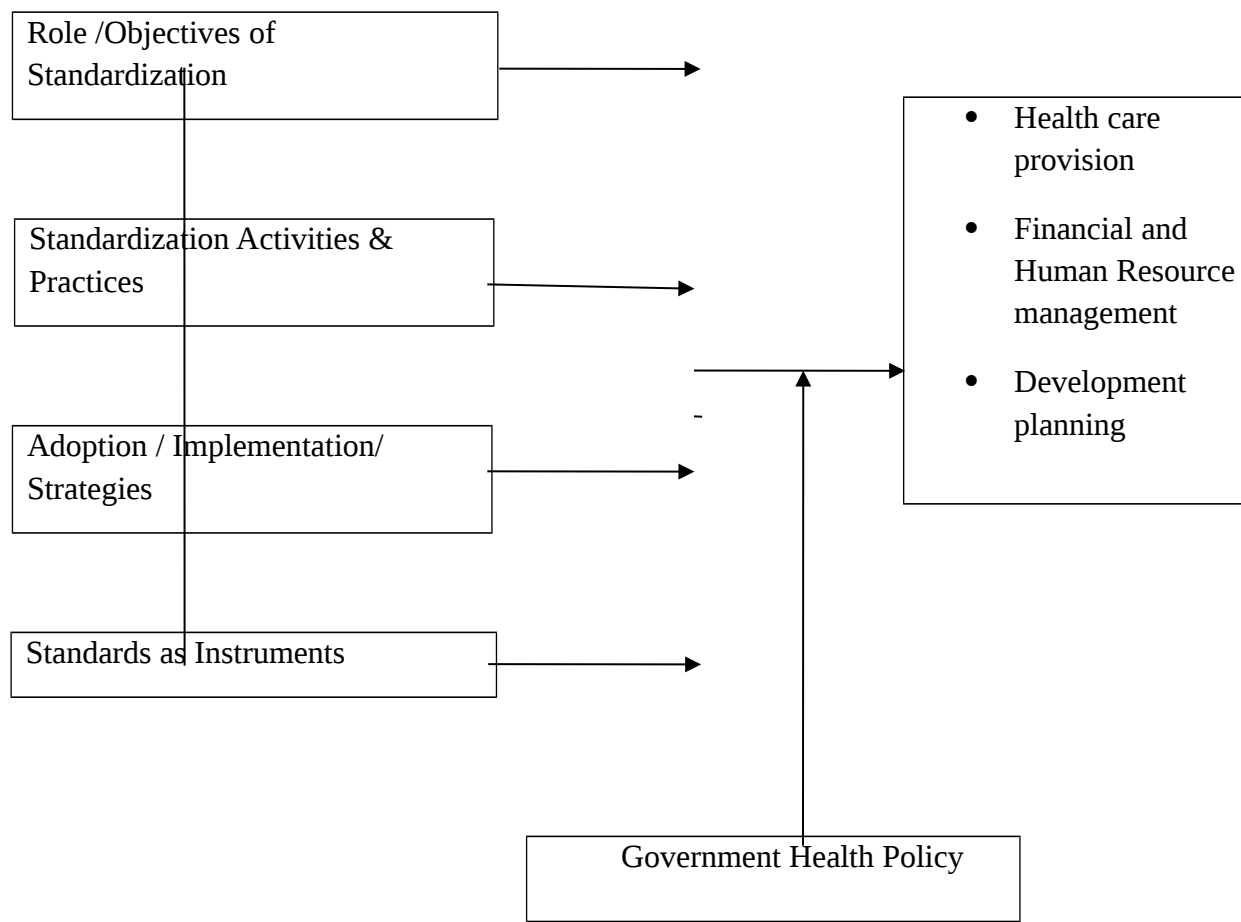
Role /Objectives of Standardization

Standardization Activities & Practices

Adoption / Implementation/ Strategies

Standards as Instruments

- Health care provision
- Financial and Human Resource management
- Development planning

Government Health Policy